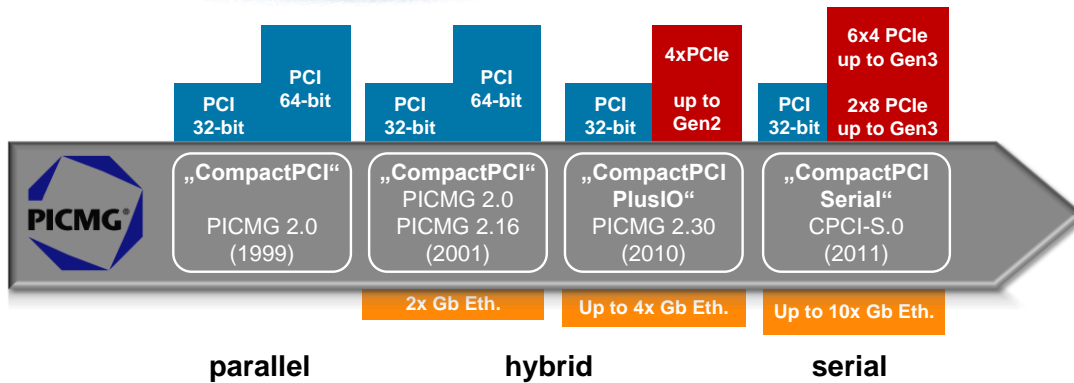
PCI 32-bit

PCI 64-bit

PCI 32-bit

PCI 64-bit

PCI 32-bit

4xPCIe

up to Gen2

PCI 32-bit

6x4 PCIe up to Gen3

2x8 PCIe up to Gen3

PICMG®

„CompactPCI“

PICMG 2.0 (1999)

„CompactPCI“

PICMG 2.0 PICMG 2.16 (2001)

„CompactPCI PlusIO“

PICMG 2.30 (2010)

„CompactPCI Serial“

CPCI-S.0 (2011)

2x Gb Eth.

Up to 4x Gb Eth.

Up to 10x Gb Eth.

parallel

hybrid

serial